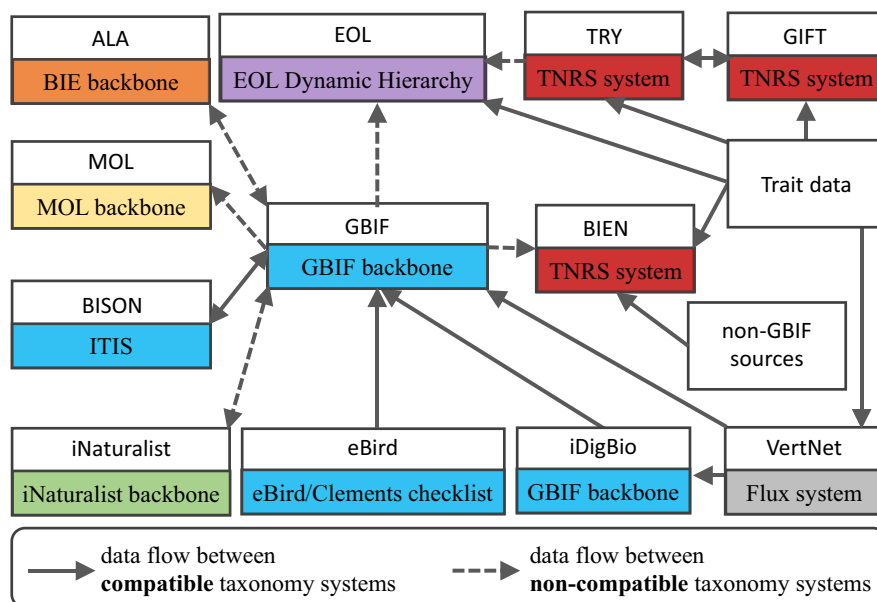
ALA
BIE backbone

EOL
EOL Dynamic Hierarchy

TRY
TNRS system

GIFT
TNRS system

MOL
MOL backbone

Trait data

GBIF
GBIF backbone

BIEN
TNRS system

BISON
ITIS

non-GBIF sources

iNaturalist
iNaturalist backbone

eBird
eBird/Clements checklist

iDigBio
GBIF backbone

VertNet
Flux system

data flow between **compatible** taxonomy systems

data flow between **non-compatible** taxonomy systems